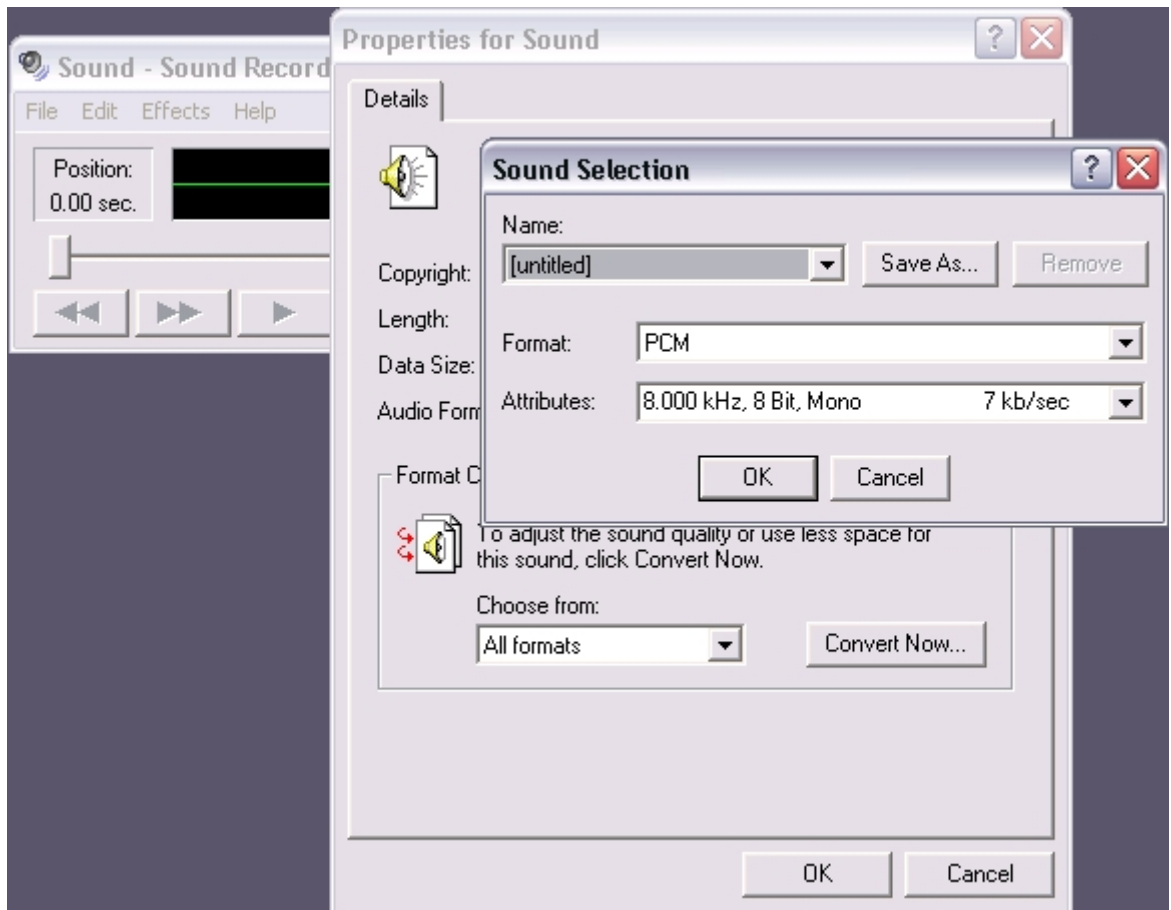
Sound - Sound Record

File Edit Effects Help

Position:
0.00 sec.

Properties for Sound

Details

Copyright:

Length:

Data Size:

Audio Form

Format C

To adjust the sound quality or use less space for this sound, click Convert Now.

Choose from:

All formats

Convert Now...

OK

Cancel

Sound Selection

Name:

[untitled]

Save As...

Remove

Format:

PCM

Attributes:

8.000 kHz, 8 Bit, Mono 7 kb/sec

OK

Cancel